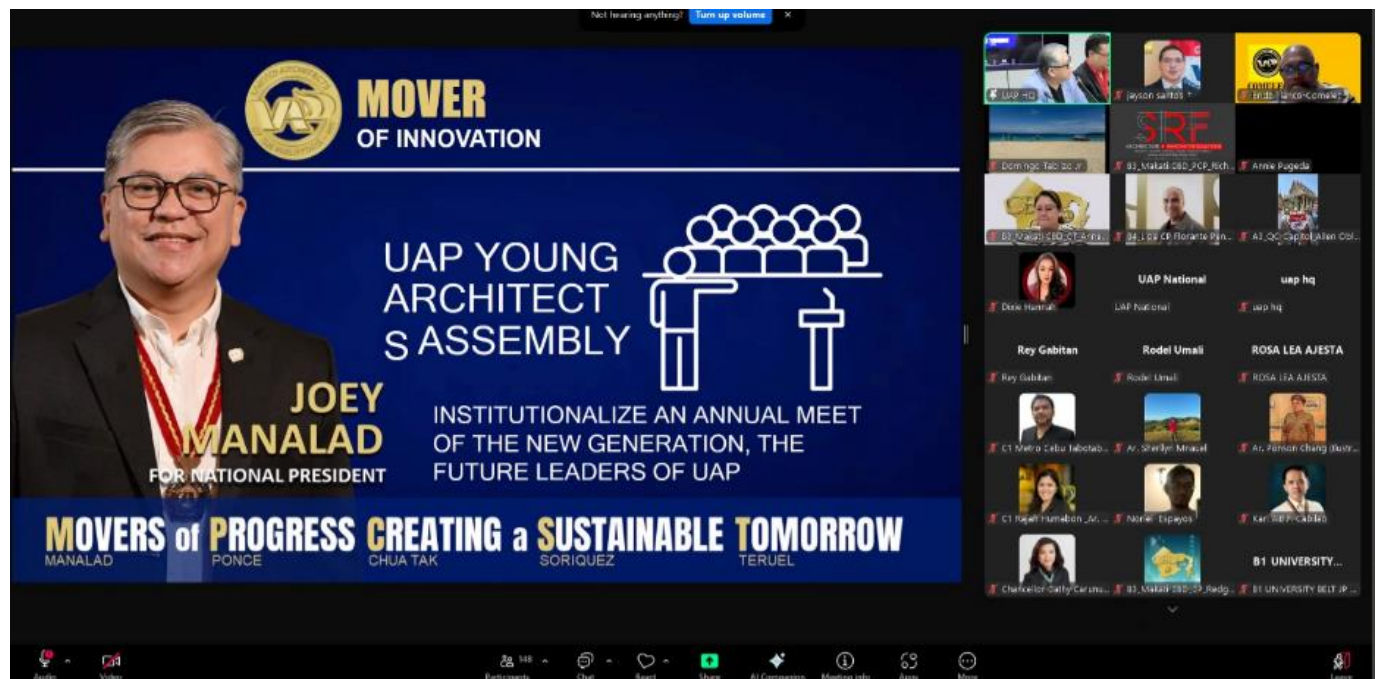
Not hearing anything? Turn up volume ×

MOVER
OF INNOVATION

UAP YOUNG ARCHITECT S ASSEMBLY

INSTITUTIONALIZE AN ANNUAL MEET OF THE NEW GENERATION, THE FUTURE LEADERS OF UAP

JOEY MANALAD
FOR NATIONAL PRESIDENT

MOVERS of PROGRESS CREATING a SUSTAINABLE TOMORROW
MANALAD PONCE CHUA TAK SORIQUEZ TERUEL

UAP HQ
jayson saltos
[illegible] Blanco-Comelle
Domingo Tabizo Jr
B3_Makati CBD_PCP_Rich...
Annie Pugeda
B3_Makati CBD_CT_Anna...
D4_Lipa CP Florante Pin...
A3_QC Capitol Allen Obl...
Dixie Hannah
UAP National
UAP National
uap hq
uap hq
Rey Gabitan
Rey Gabitan
Rodel Umali
Rodel Umali
ROSA LEA AJESTA
ROSA LEA AJESTA
C1 Metro Cebu Tabotab...
Ar. Sherilyn Minasel
Ar. Fernon Chang (Bust...
C1 Rajah Humabon_Ar...
Noriel Espayos
Karl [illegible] Cabiao
Chancellor Cathy Caruns...
B3_Makati CBD_CP_Redg...
B1 UNIVERSITY...
B1 UNIVERSITY BELT JP ...

Audio Video Participants 148 Chat React Share AI Companion Meeting info Apps More Leave